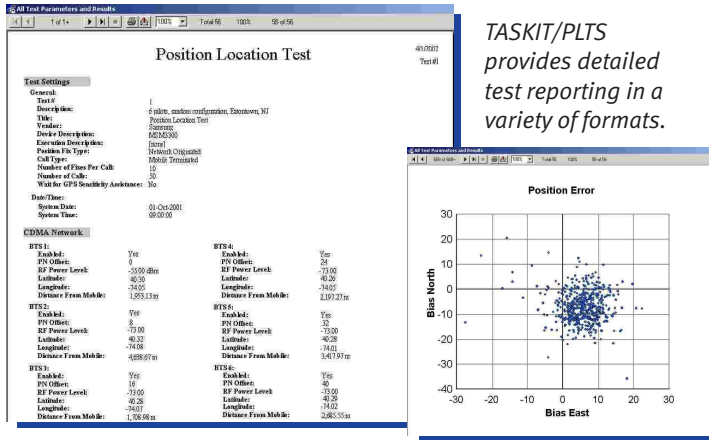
All Test Parameters and Results

1 of 1+ 100% Total:56 100% 56 of 56

Position Location Test

4/1/2002
Test #1

Test Settings

General:
Test #: 1
Description: 6 mile, random configuration, Eatontown, NJ
Title: Position Location Test
Vendor: Samsung
Device Description: MSM3300
Execution Description: [none]
Position Fix Type: Network Originated
Call Type: Mobile Terminated
Number of Fixes Per Call: 10
Number of Calls: 50
Wait for GPS Sensitivity Assistance: No

Date/Time:
System Date: 01-Oct-2001
System Time: 09:00:00

CDMA Network

BTS 1:
Enabled: Yes
PN Offset: 0
RF Power Level: -55.00 dBm
Latitude: 40.30
Longitude: -74.05
Distance From Mobile: 1,953.13 m

BTS 2:
Enabled: Yes
PN Offset: 8
RF Power Level: -73.00
Latitude: 40.32
Longitude: -74.08
Distance From Mobile: 4,638.67 m

BTS 3:
Enabled: Yes
PN Offset: 16
RF Power Level: -73.00
Latitude: 40.28
Longitude: -74.07
Distance From Mobile: 1,708.98 m

BTS 4:
Enabled: Yes
PN Offset: 24
RF Power Level: -73.00
Latitude: 40.26
Longitude: -74.05
Distance From Mobile: 2,197.27 m

BTS 5:
Enabled: Yes
PN Offset: 32
RF Power Level: -73.00
Latitude: 40.28
Longitude: -74.01
Distance From Mobile: 3,417.97 m

BTS 6:
Enabled: Yes
PN Offset: 40
RF Power Level: -73.00
Latitude: 40.29
Longitude: -74.02
Distance From Mobile: 2,685.55 m

TASKIT/PLTS provides detailed test reporting in a variety of formats.

All Test Parameters and Results

100% Total:56 100% 56 of 56

Position Error

30
20
10
0
-10
-20
-30
-40
Bias North

-30 -20 -10 0 10 20 30
Bias East